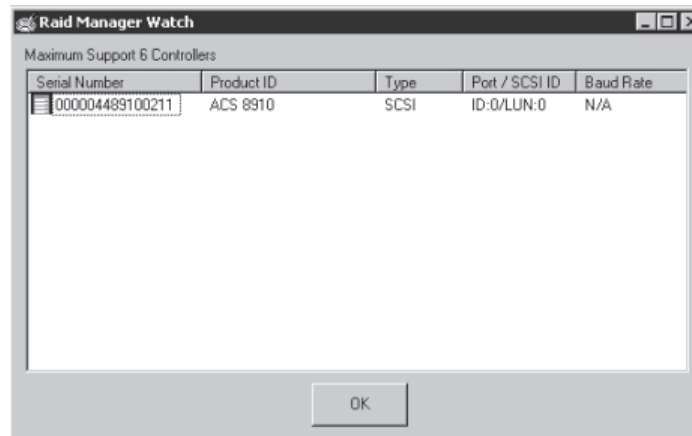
Raid Manager Watch

Maximum Support 6 Controllers

| Serial Number | Product ID | Type | Port / SCSI ID | Baud Rate |
|---|---|---|---|---|
| 000004489100211 | ACS 8910 | SCSI | ID:0/LUN:0 | N/A |

OK